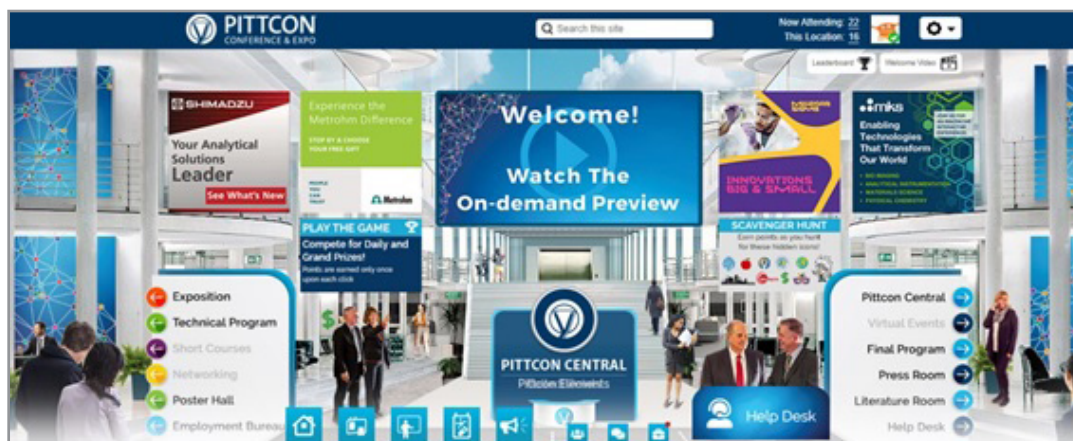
PITTCON
CONFERENCE & EXPO

Search this site

Now Attending: 22
This Location: 16

Leaderboard
Welcome Video

SHIMADZU
Your Analytical Solutions Leader
See What's New

Experience the Metrohm Difference
STOP BY & CHOOSE YOUR FREE GIFT
Metrohm

Welcome!
Watch The On-demand Preview

INNOVATIONS BIG & SMALL

mks
Enabling Technologies That Transform Our World

PLAY THE GAME
Compete for Daily and Grand Prizes!
Points are earned only once upon each click

SCAVENGER HUNT
Earn points as you hunt for these hidden icons!

Exposition
Technical Program
Short Courses
Networking
Poster Hall
Employment Bureau

PITTCON CENTRAL
Pittcon Elements

Help Desk

Pittcon Central
Virtual Events
Final Program
Press Room
Literature Room
Help Desk